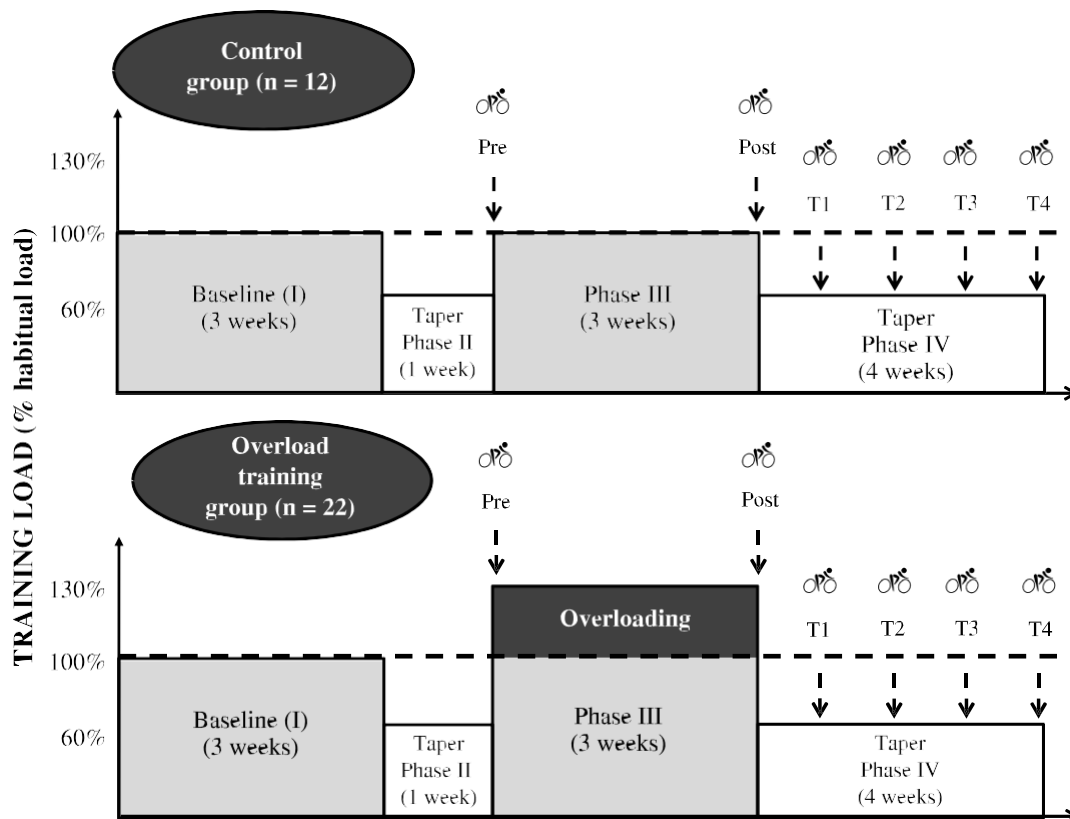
Control group (n = 12)

Pre

Post

T1 T2 T3 T4

130%

100%

60%

Baseline (I) (3 weeks)

Taper Phase II (1 week)

Phase III (3 weeks)

Taper Phase IV (4 weeks)

TRAINING LOAD (% habitual load)

Overload training group (n = 22)

Pre

Post

130%

Overloading

T1 T2 T3 T4

100%

60%

Baseline (I) (3 weeks)

Taper Phase II (1 week)

Phase III (3 weeks)

Taper Phase IV (4 weeks)